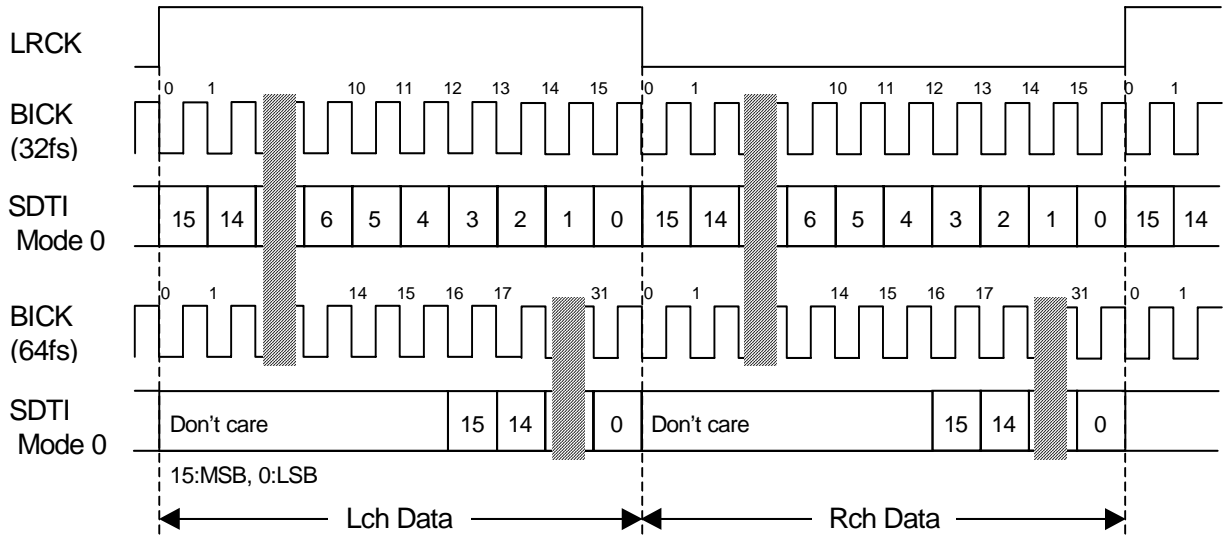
LRCK

BICK (32fs)

0 1 10 11 12 13 14 15 0 1 10 11 12 13 14 15 0 1

SDTI Mode 0

15 14 6 5 4 3 2 1 0 15 14 6 5 4 3 2 1 0 15 14

BICK (64fs)

0 1 14 15 16 17 31 0 1 14 15 16 17 31 0 1

SDTI Mode 0

Don't care 15 14 0 Don't care 15 14 0

15:MSB, 0:LSB

Lch Data

Rch Data